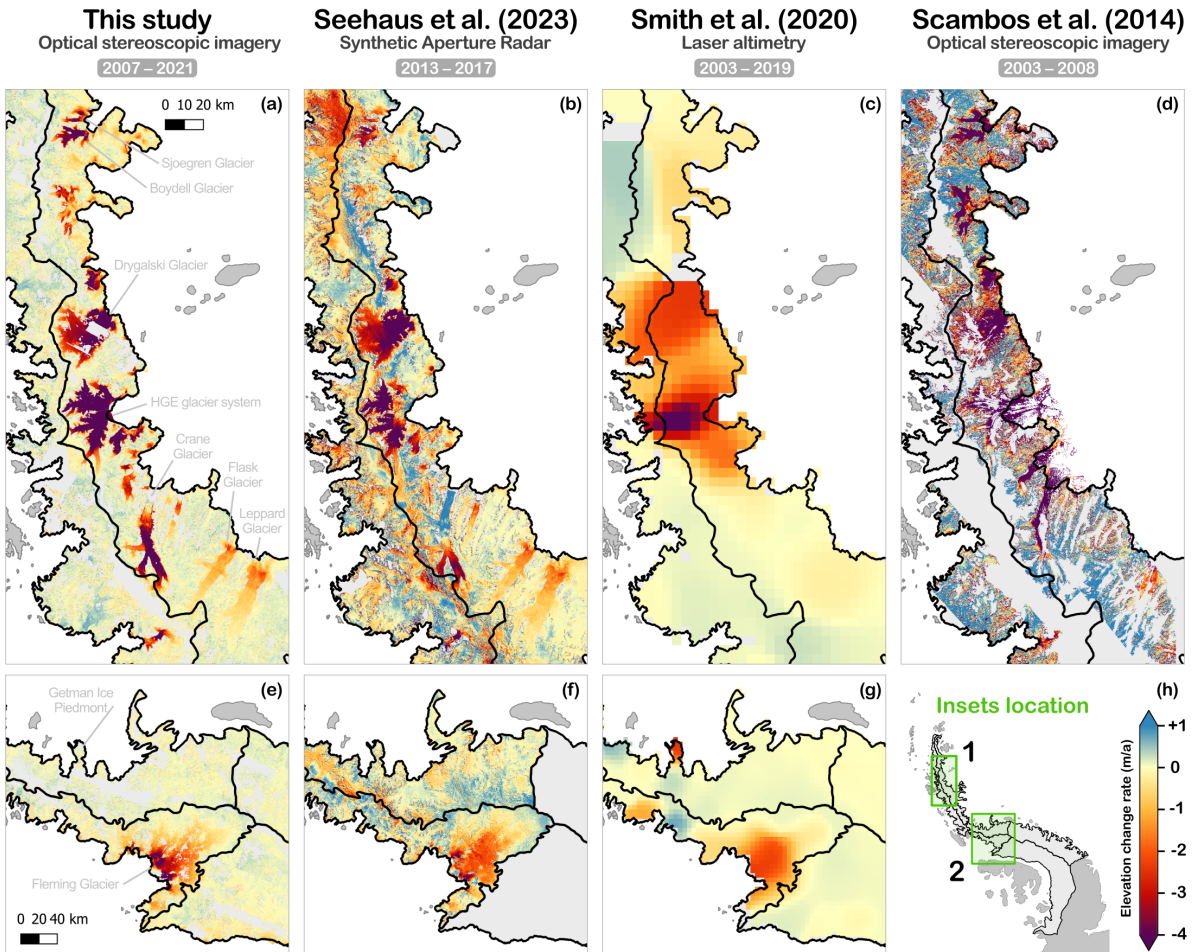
This study
Optical stereoscopic imagery
2007 – 2021

Seehaus et al. (2023)
Synthetic Aperture Radar
2013 – 2017

Smith et al. (2020)
Laser altimetry
2003 – 2019

Scambos et al. (2014)
Optical stereoscopic imagery
2003 – 2008

0 10 20 km
(a)
Sjoegren Glacier
Boydell Glacier
Drygalski Glacier
HGE glacier system
Crane Glacier
Flask Glacier
Leppard Glacier

(b)

(c)

(d)

(e)
Getman Ice Piedmont
Fleming Glacier
0 20 40 km

(f)

(g)

(h)
Insets location
1
2

Elevation change rate (m/a)
+1
0
-1
-2
-3
-4